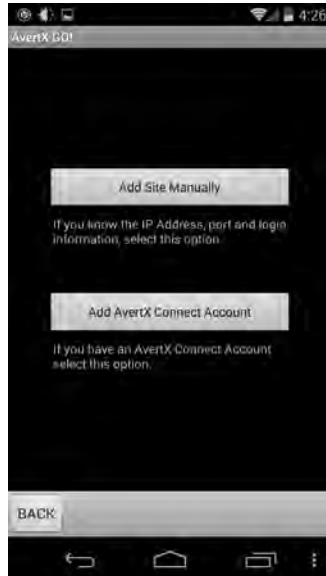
4:26
AvertX GO!

Add Site Manually

If you know the IP Address, port and login information, select this option.

Add AvertX Connect Account

If you have an AvertX Connect Account select this option.

BACK